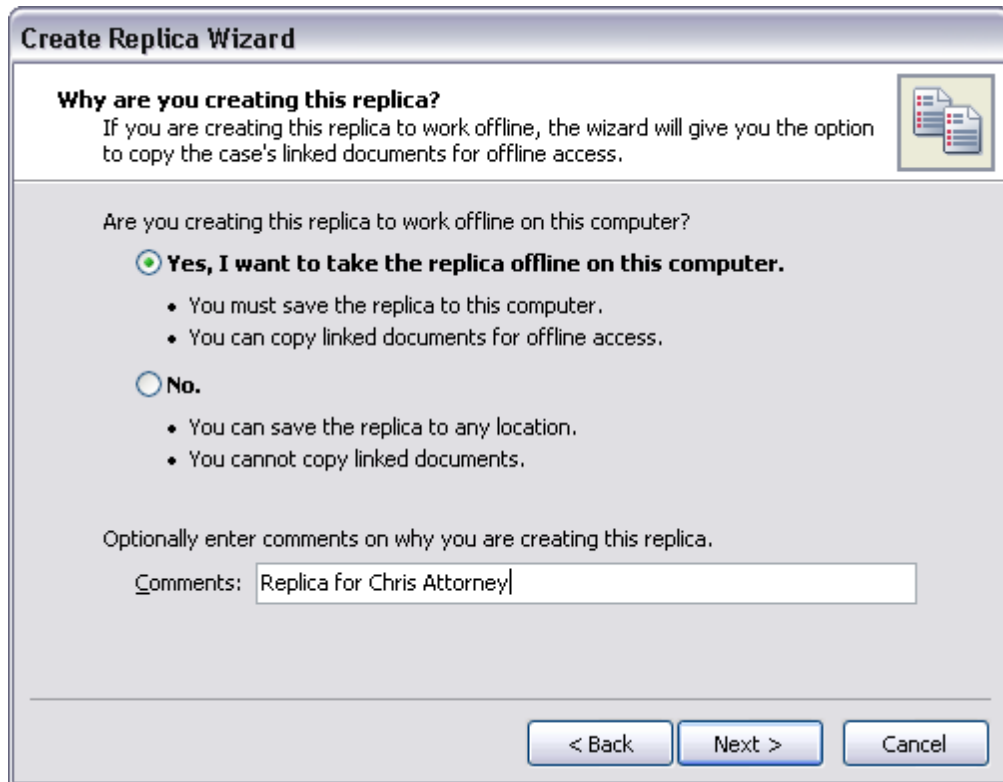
Create Replica Wizard

Why are you creating this replica?
If you are creating this replica to work offline, the wizard will give you the option to copy the case's linked documents for offline access.

Are you creating this replica to work offline on this computer?

Yes, I want to take the replica offline on this computer.

• You must save the replica to this computer.
• You can copy linked documents for offline access.

No.

• You can save the replica to any location.
• You cannot copy linked documents.

Optionally enter comments on why you are creating this replica.

Comments: Replica for Chris Attorney

< Back | Next > | Cancel